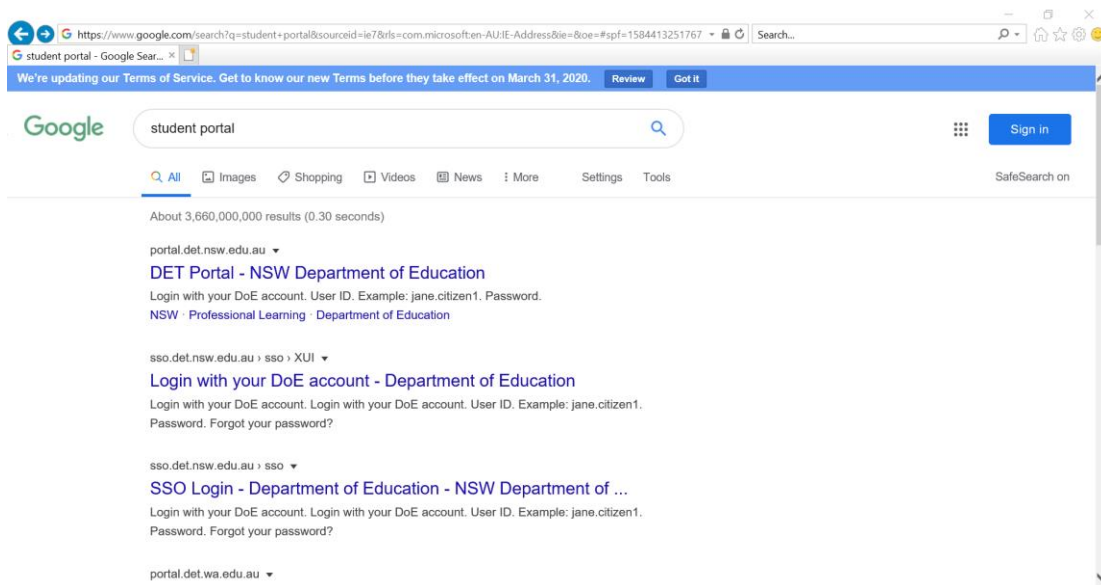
https://www.google.com/search?q=student+portal&sourceid=ie7&rls=com.microsoft:en-AU:IE-Address&ie=&oe=#spf=1584413251767 Search...

student portal - Google Sear... ×

We're updating our Terms of Service. Get to know our new Terms before they take effect on March 31, 2020. Review Got it

Google student portal

Sign in

All Images Shopping Videos News More Settings Tools SafeSearch on

About 3,660,000,000 results (0.30 seconds)

portal.det.nsw.edu.au

DET Portal - NSW Department of Education

Login with your DoE account. User ID. Example: jane.citizen1. Password.

NSW · Professional Learning · Department of Education

sso.det.nsw.edu.au › sso › XUI

Login with your DoE account - Department of Education

Login with your DoE account. Login with your DoE account. User ID. Example: jane.citizen1. Password. Forgot your password?

sso.det.nsw.edu.au › sso

SSO Login - Department of Education - NSW Department of ...

Login with your DoE account. Login with your DoE account. User ID. Example: jane.citizen1. Password. Forgot your password?

portal.det.wa.edu.au